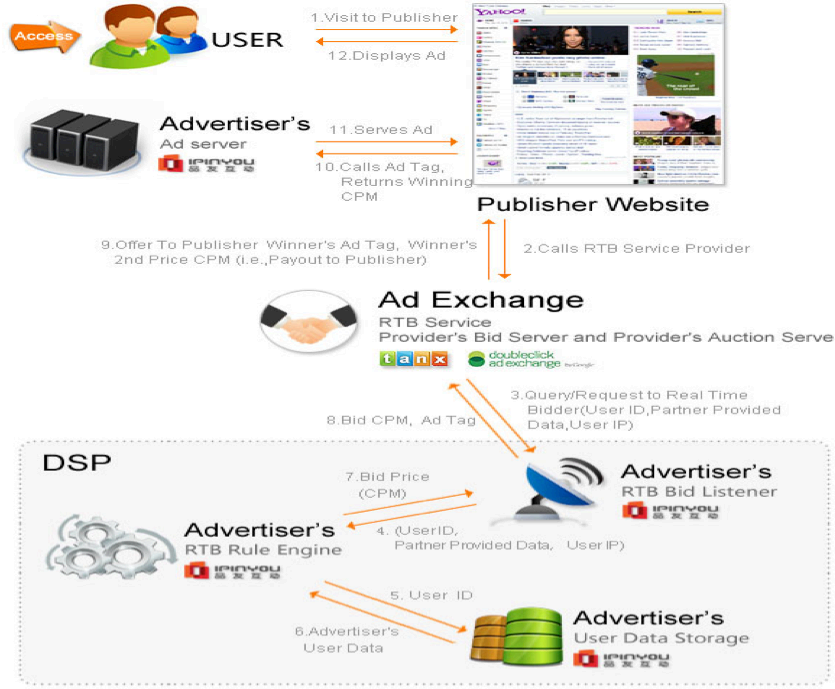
Access

USER

1.Visit to Publisher

12.Displays Ad

YAHOO!

Advertiser's
Ad server
IPINYOU 品友互动

11.Serves Ad

10.Calls Ad Tag, Returns Winning CPM

Publisher Website

9.Offer To Publisher Winner's Ad Tag, Winner's 2nd Price CPM (i.e.,Payout to Publisher)

2.Calls RTB Service Provider

Ad Exchange
RTB Service
Provider's Bid Server and Provider's Auction Serve

tanx

doubleclick ad exchange by Google

3.Query/Request to Real Time Bidder(User ID,Partner Provided Data,User IP)

8.Bid CPM, Ad Tag

DSP

7.Bid Price (CPM)

Advertiser's
RTB Bid Listener
IPINYOU 品友互动

Advertiser's
RTB Rule Engine
IPINYOU 品友互动

4. (UserID, Partner Provided Data, User IP)

5. User ID

6.Advertiser's User Data

Advertiser's
User Data Storage
IPINYOU 品友互动